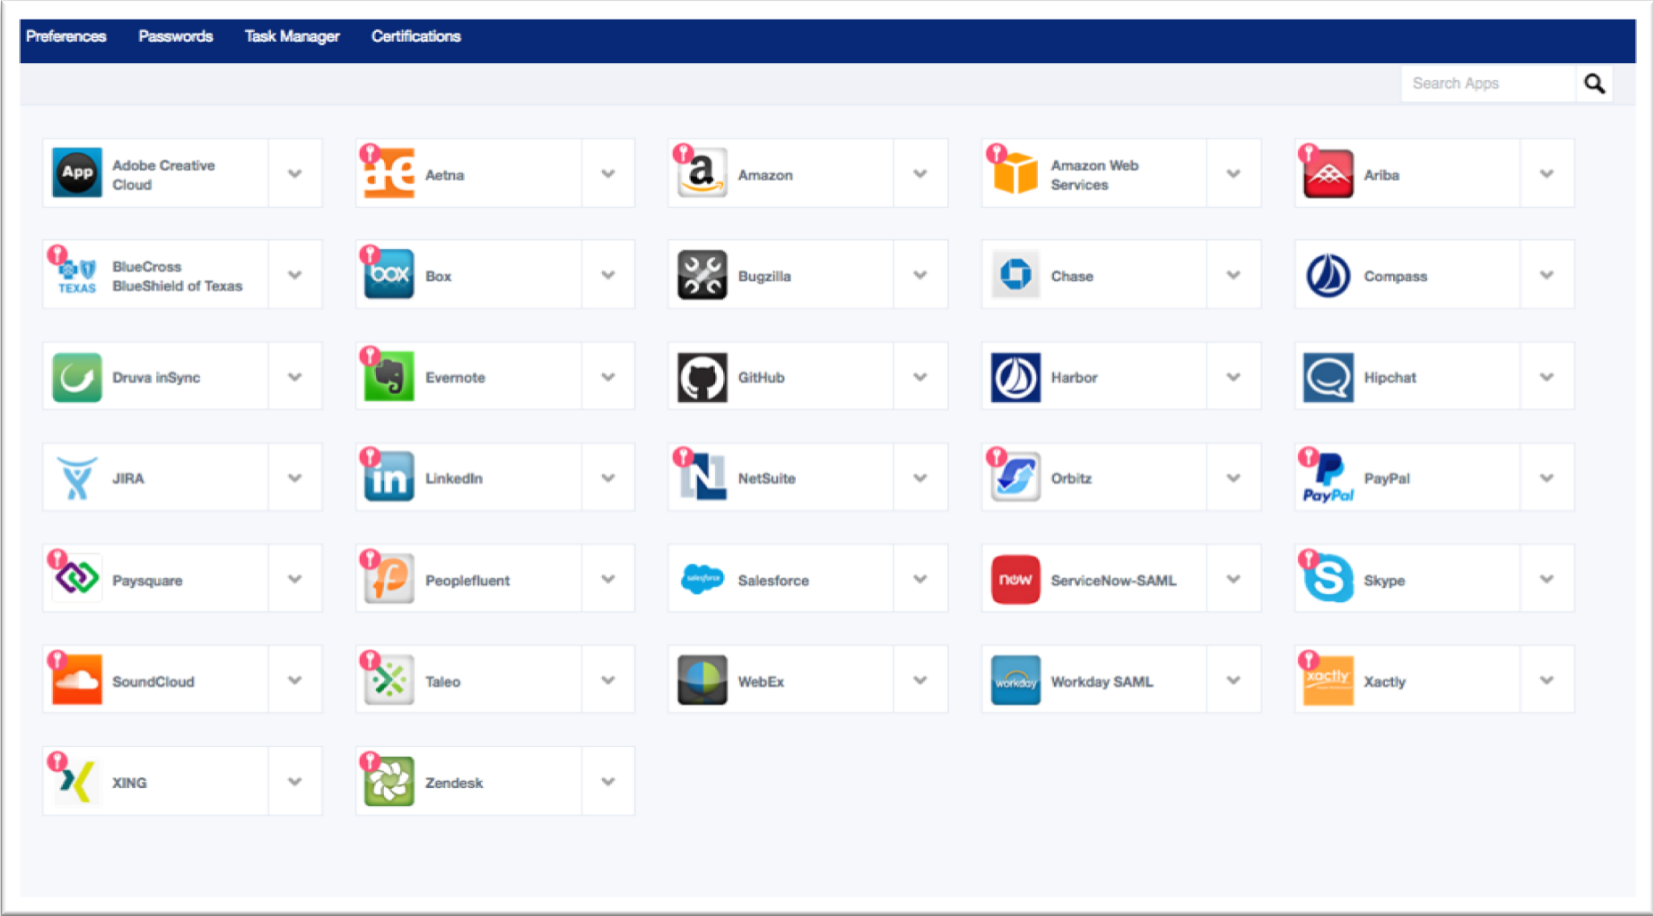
Preferences Passwords Task Manager Certifications

Search Apps

App Adobe Creative Cloud

Aetna

Amazon

Amazon Web Services

Ariba

TEXAS BlueCross BlueShield of Texas

box Box

Bugzilla

Chase

Compass

Druva inSync

Evernote

GitHub

Harbor

Hipchat

JIRA

in LinkedIn

NetSuite

Orbitz

PayPal PayPal

Paysquare

Peoplefluent

salesforce Salesforce

now ServiceNow-SAML

Skype

SoundCloud

Taleo

WebEx

workday Workday SAML

xactly Xactly

XING

Zendesk